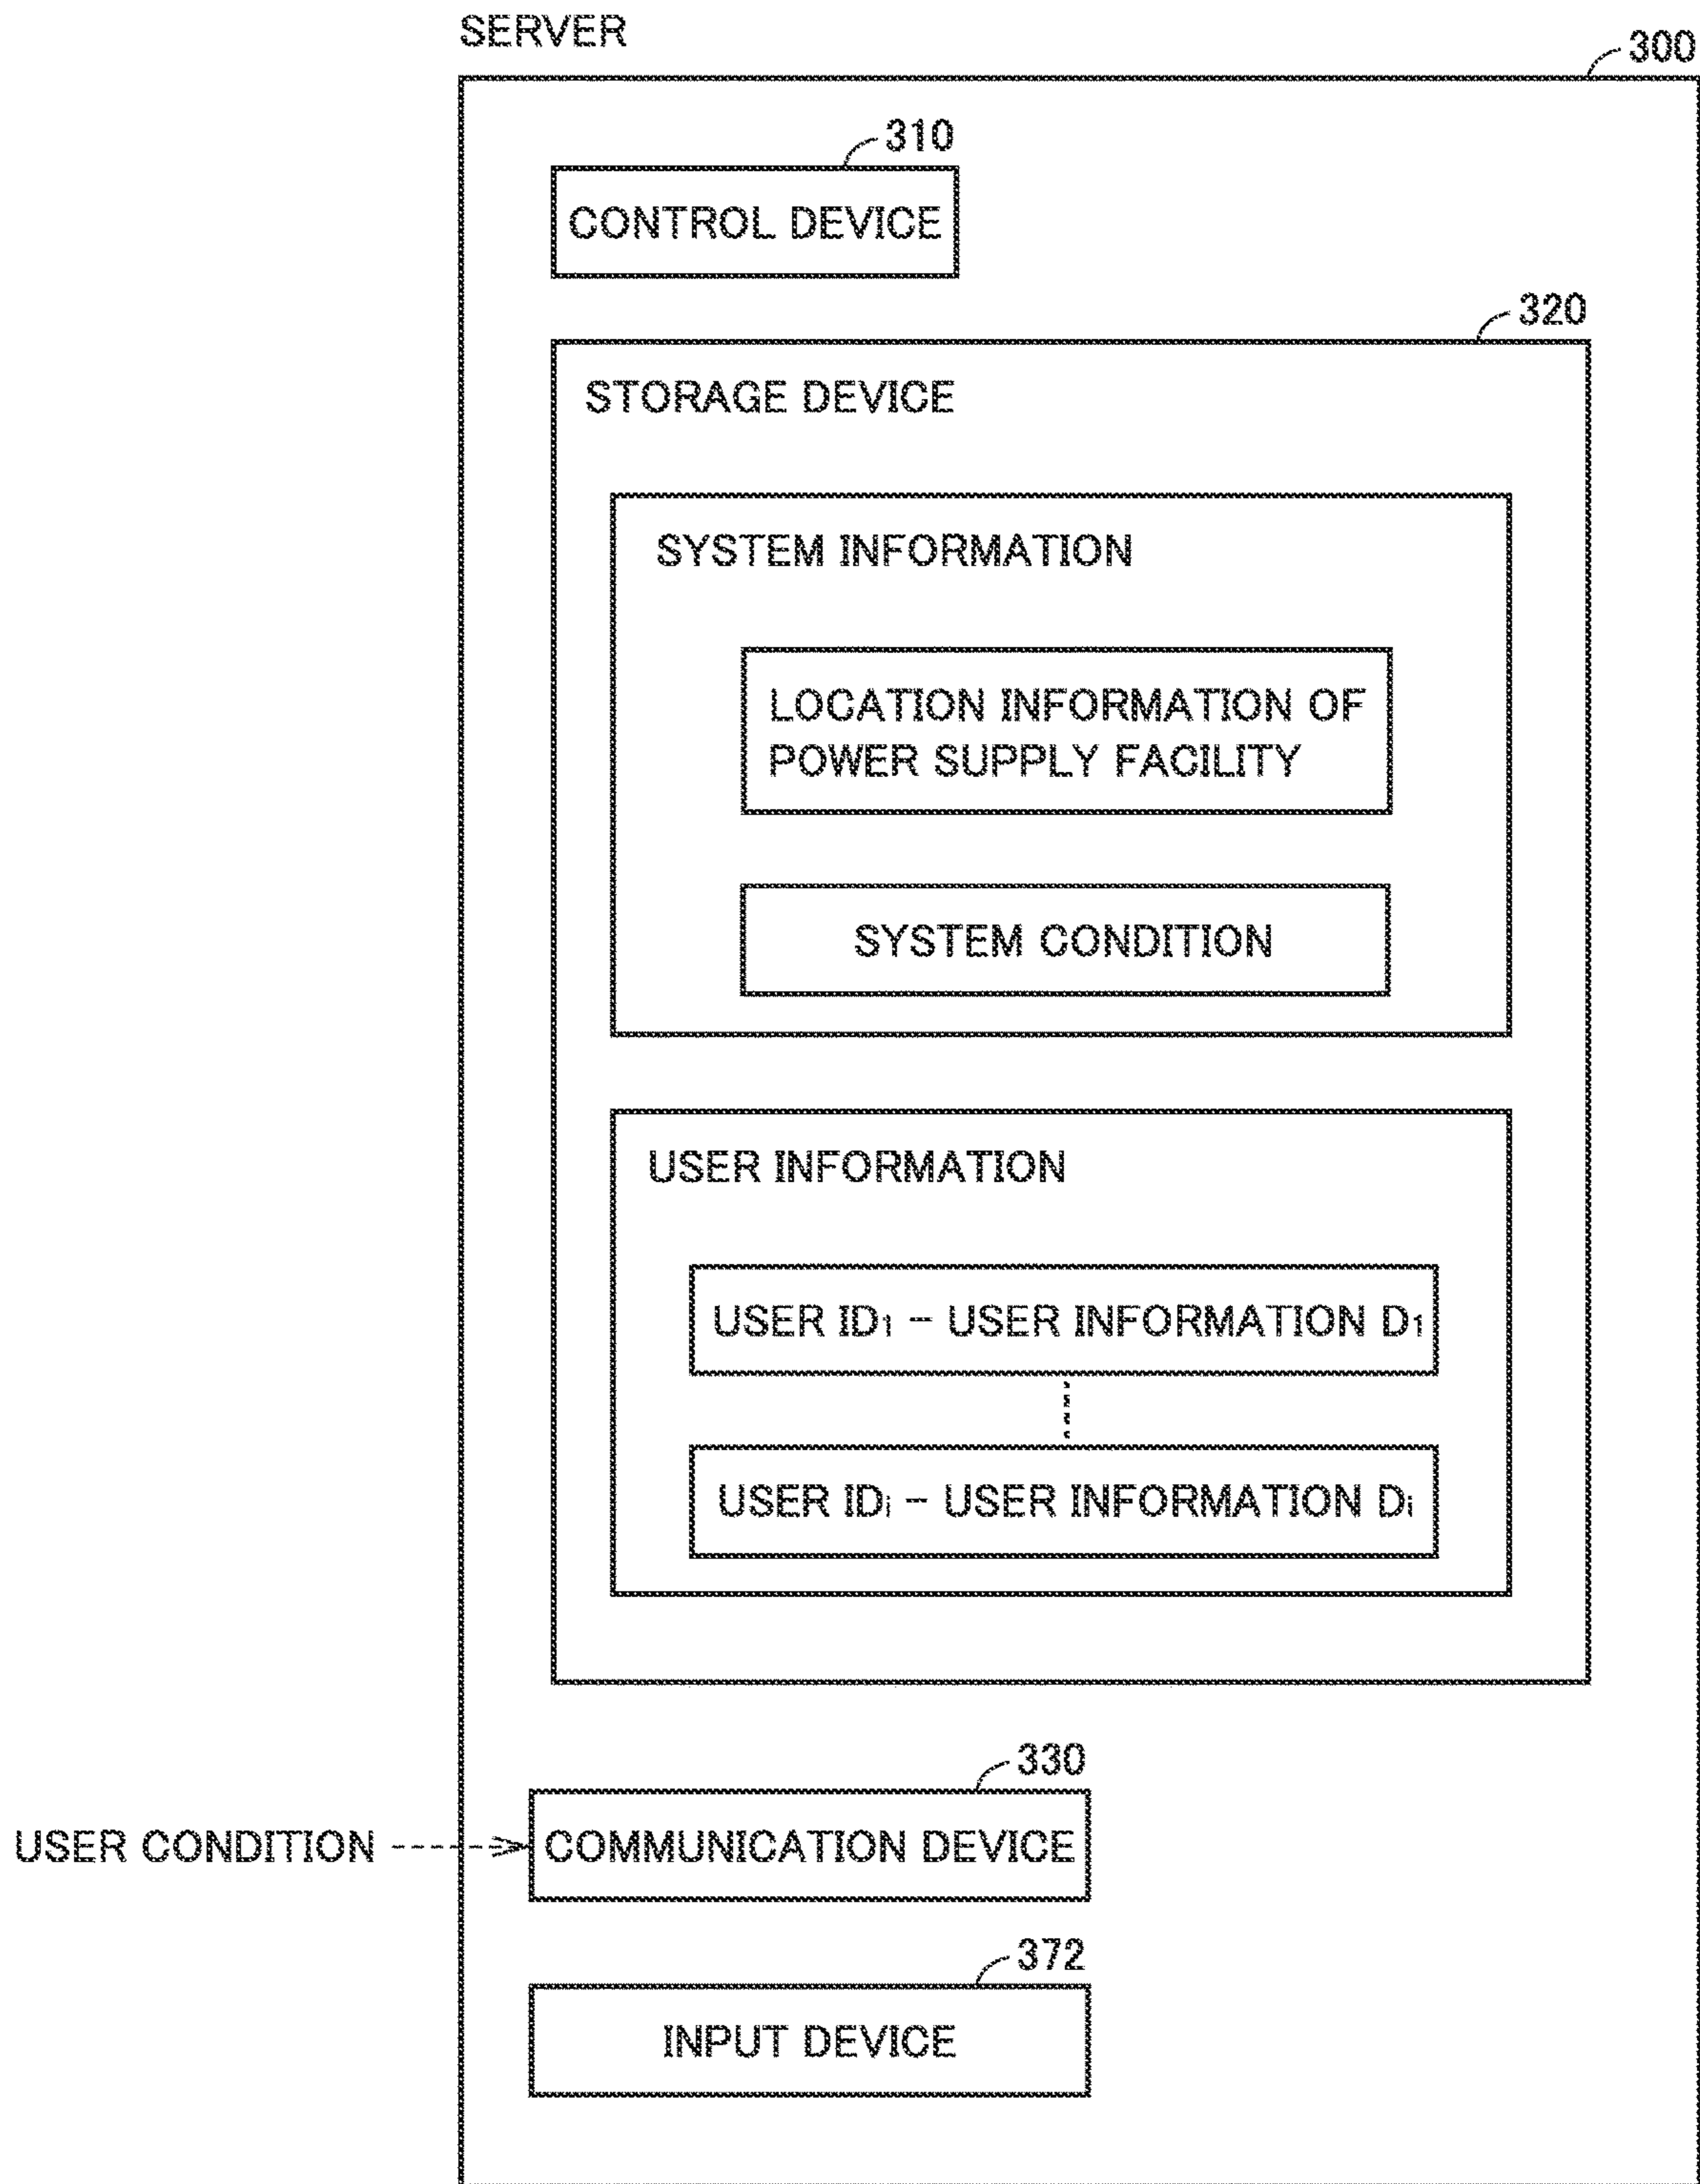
SERVER

300

310

CONTROL DEVICE

320

STORAGE DEVICE

SYSTEM INFORMATION

LOCATION INFORMATION OF POWER SUPPLY FACILITY

SYSTEM CONDITION

USER INFORMATION

USER $ID_1$ – USER INFORMATION $D_1$

USER $ID_i$ – USER INFORMATION $D_i$

330

USER CONDITION

COMMUNICATION DEVICE

372

INPUT DEVICE